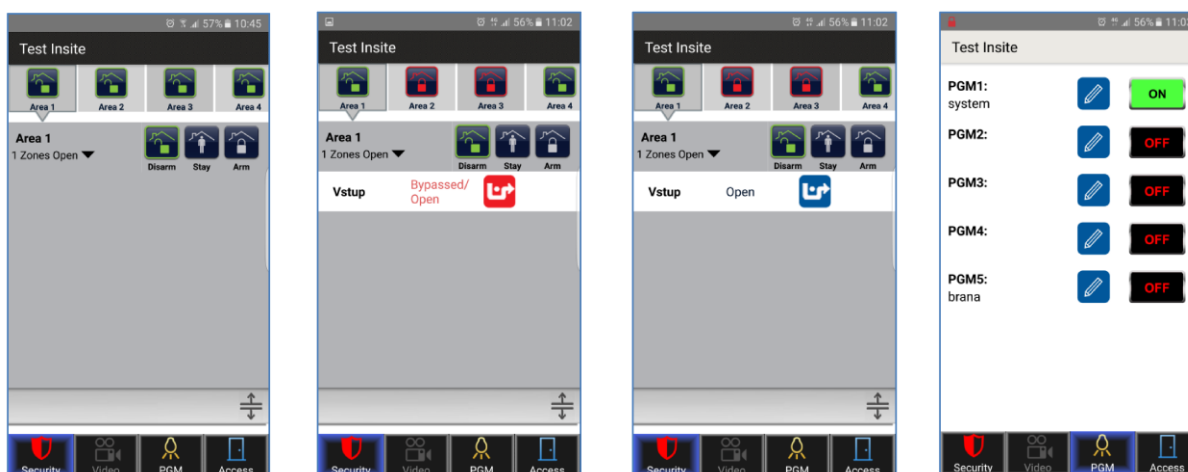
57% 10:45

Test Insite

Area 1 Area 2 Area 3 Area 4

Area 1
1 Zones Open

Disarm Stay Arm

Security Video PGM Access

56% 11:02

Test Insite

Area 1 Area 2 Area 3 Area 4

Area 1
1 Zones Open

Disarm Stay Arm

Vstup Bypassed/ Open

Security Video PGM Access

56% 11:02

Test Insite

Area 1 Area 2 Area 3 Area 4

Area 1
1 Zones Open

Disarm Stay Arm

Vstup Open

Security Video PGM Access

56% 11:02

Test Insite

PGM1:
system
ON

PGM2:
OFF

PGM3:
OFF

PGM4:
OFF

PGM5:
brana
OFF

Security Video PGM Access